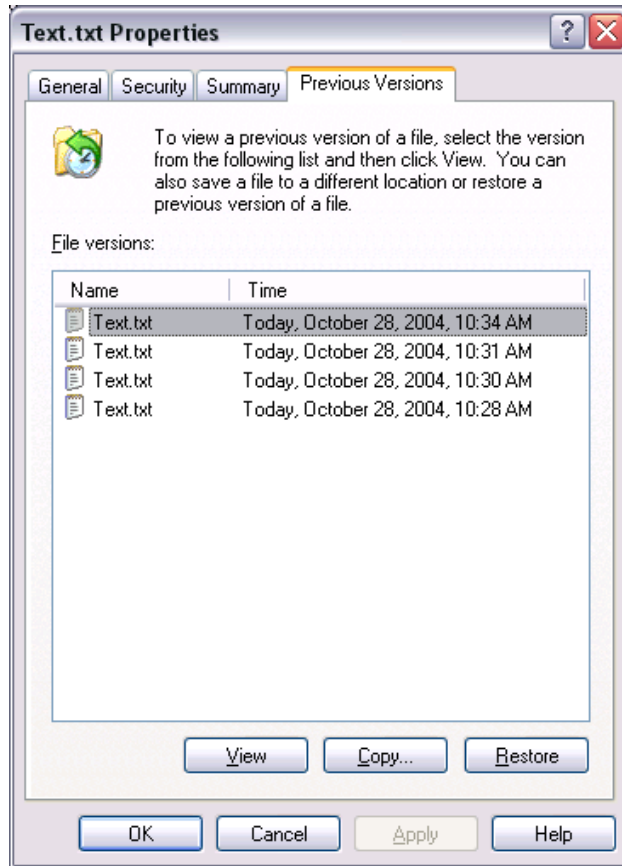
Text.txt Properties

General | Security | Summary | Previous Versions

To view a previous version of a file, select the version from the following list and then click View. You can also save a file to a different location or restore a previous version of a file.

File versions:

| Name | Time |
|---|---|
| Text.txt | Today, October 28, 2004, 10:34 AM |
| Text.txt | Today, October 28, 2004, 10:31 AM |
| Text.txt | Today, October 28, 2004, 10:30 AM |
| Text.txt | Today, October 28, 2004, 10:28 AM |

View | Copy... | Restore

OK | Cancel | Apply | Help